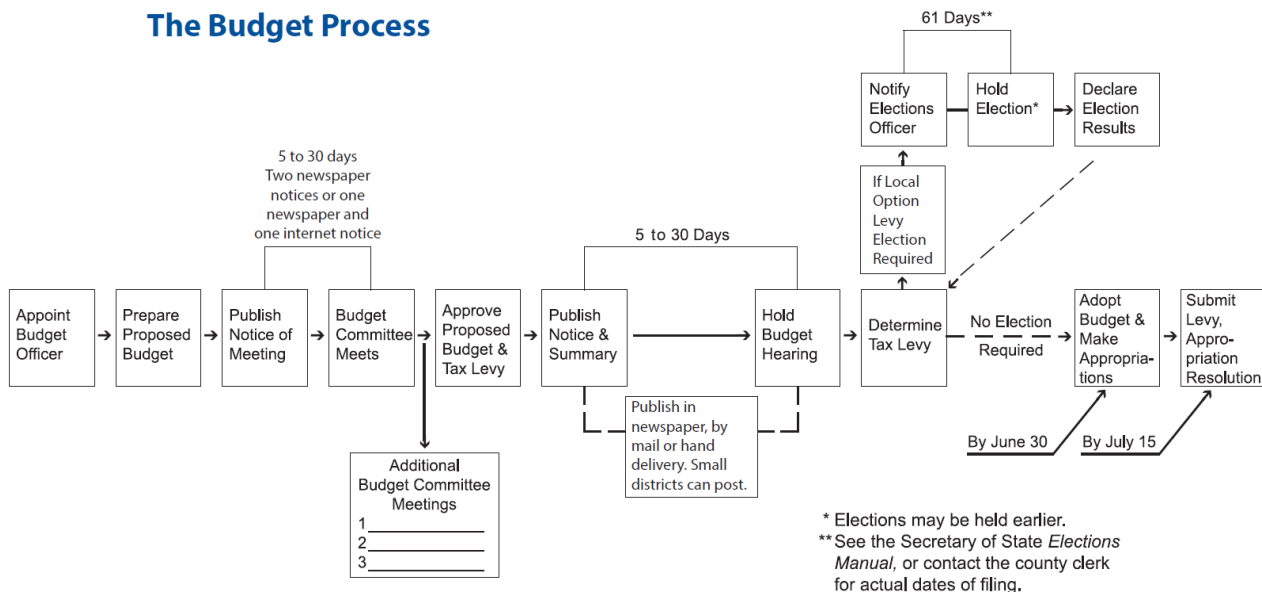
The Budget Process

61 Days**

Notify Elections Officer

Hold Election*

Declare Election Results

If Local Option Levy Election Required

5 to 30 days
Two newspaper notices or one newspaper and one internet notice

5 to 30 Days

Appoint Budget Officer

Prepare Proposed Budget

Publish Notice of Meeting

Budget Committee Meets

Approve Proposed Budget & Tax Levy

Publish Notice & Summary

Hold Budget Hearing

Determine Tax Levy

No Election Required

Adopt Budget & Make Appropriations

Submit Levy, Appropriation Resolution

Publish in newspaper, by mail or hand delivery. Small districts can post.

Additional Budget Committee Meetings
1 ____________
2 ____________
3 ____________

By June 30

By July 15

* Elections may be held earlier.
** See the Secretary of State Elections Manual, or contact the county clerk for actual dates of filing.